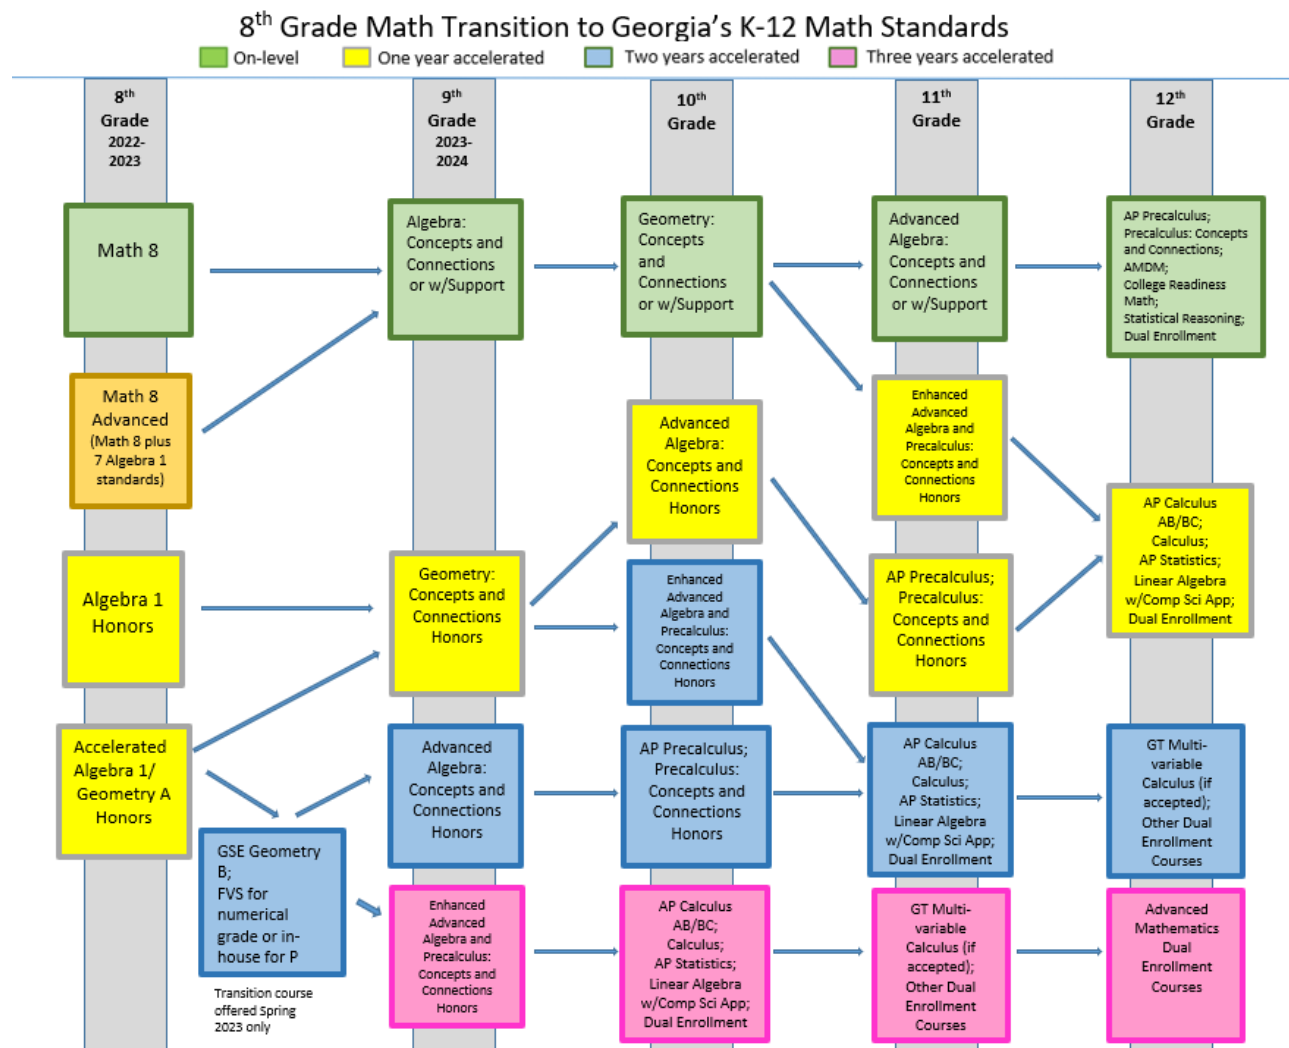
8$^{th}$ Grade Math Transition to Georgia's K-12 Math Standards

On-level One year accelerated Two years accelerated Three years accelerated

8$^{th}$ Grade 2022-2023

9$^{th}$ Grade 2023-2024

10$^{th}$ Grade

11$^{th}$ Grade

12$^{th}$ Grade

Math 8

Algebra: Concepts and Connections or w/Support

Geometry: Concepts and Connections or w/Support

Advanced Algebra: Concepts and Connections or w/Support

AP Precalculus; Precalculus: Concepts and Connections; AMDM; College Readiness Math; Statistical Reasoning; Dual Enrollment

Math 8 Advanced (Math 8 plus 7 Algebra 1 standards)

Enhanced Advanced Algebra and Precalculus: Concepts and Connections Honors

Advanced Algebra: Concepts and Connections Honors

AP Calculus AB/BC; Calculus; AP Statistics; Linear Algebra w/Comp Sci App; Dual Enrollment

Algebra 1 Honors

Geometry: Concepts and Connections Honors

Enhanced Advanced Algebra and Precalculus: Concepts and Connections Honors

AP Precalculus; Precalculus: Concepts and Connections Honors

Accelerated Algebra 1/ Geometry A Honors

Advanced Algebra: Concepts and Connections Honors

AP Precalculus; Precalculus: Concepts and Connections Honors

AP Calculus AB/BC; Calculus; AP Statistics; Linear Algebra w/Comp Sci App; Dual Enrollment

GT Multi-variable Calculus (if accepted); Other Dual Enrollment Courses

GSE Geometry B; FVS for numerical grade or in-house for P

Transition course offered Spring 2023 only

Enhanced Advanced Algebra and Precalculus: Concepts and Connections Honors

AP Calculus AB/BC; Calculus; AP Statistics; Linear Algebra w/Comp Sci App; Dual Enrollment

GT Multi-variable Calculus (if accepted); Other Dual Enrollment Courses

Advanced Mathematics Dual Enrollment Courses